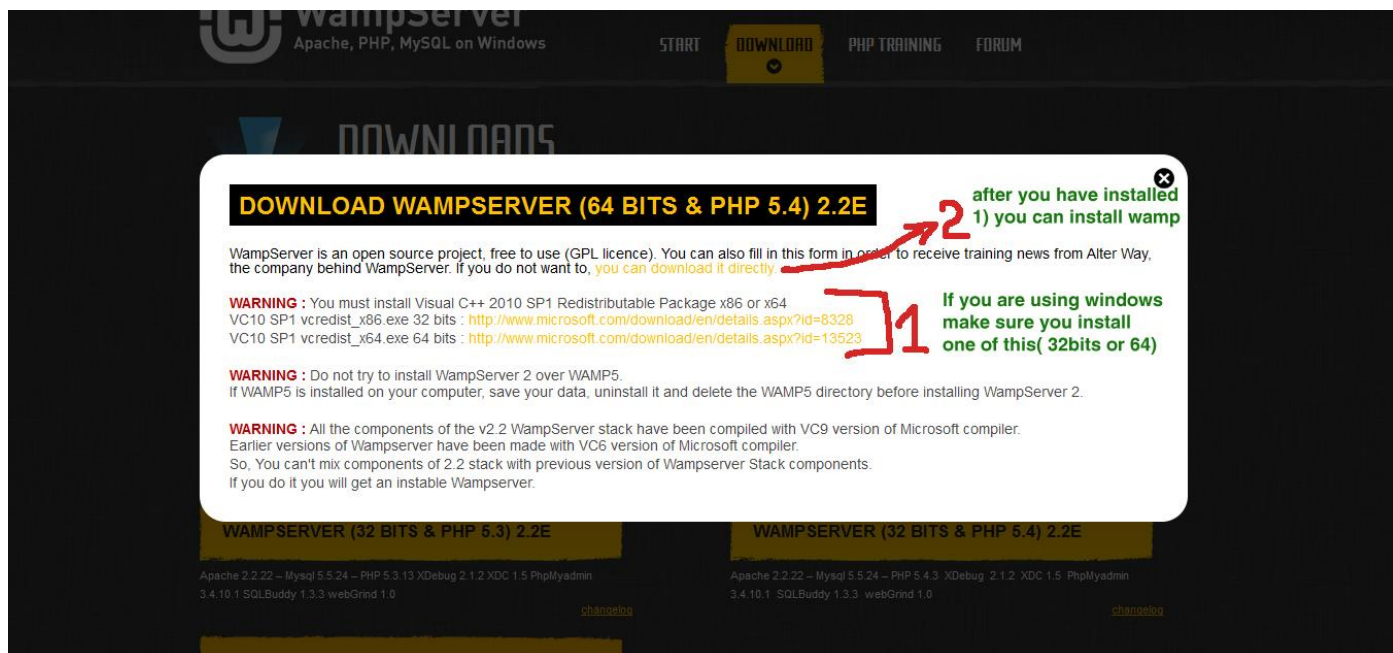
WampServer
Apache, PHP, MySQL on Windows

START DOWNLOAD PHP TRAINING FORUM

DOWNLOADS

DOWNLOAD WAMPSERVER (64 BITS & PHP 5.4) 2.2E

after you have installed 1) you can install wamp

2

WampServer is an open source project, free to use (GPL licence). You can also fill in this form in order to receive training news from Alter Way, the company behind WampServer. If you do not want to, you can download it directly.

WARNING : You must install Visual C++ 2010 SP1 Redistributable Package x86 or x64
VC10 SP1 vcredist_x86.exe 32 bits : http://www.microsoft.com/download/en/details.aspx?id=8328
VC10 SP1 vcredist_x64.exe 64 bits : http://www.microsoft.com/download/en/details.aspx?id=13523

1

If you are using windows make sure you install one of this( 32bits or 64)

WARNING : Do not try to install WampServer 2 over WAMP5.
If WAMP5 is installed on your computer, save your data, uninstall it and delete the WAMP5 directory before installing WampServer 2.

WARNING : All the components of the v2.2 WampServer stack have been compiled with VC9 version of Microsoft compiler.
Earlier versions of Wampserver have been made with VC6 version of Microsoft compiler.
So, You can't mix components of 2.2 stack with previous version of Wampserver Stack components.
If you do it you will get an instable Wampserver.

WAMPSERVER (32 BITS & PHP 5.3) 2.2E

Apache 2.2.22 – Mysql 5.5.24 – PHP 5.3.13 XDebug 2.1.2 XDC 1.5 PhpMyadmin 3.4.10.1 SQLBuddy 1.3.3 webGrind 1.0

changelog

WAMPSERVER (32 BITS & PHP 5.4) 2.2E

Apache 2.2.22 – Mysql 5.5.24 – PHP 5.4.3 XDebug 2.1.2 XDC 1.5 PhpMyadmin 3.4.10.1 SQLBuddy 1.3.3 webGrind 1.0

changelog